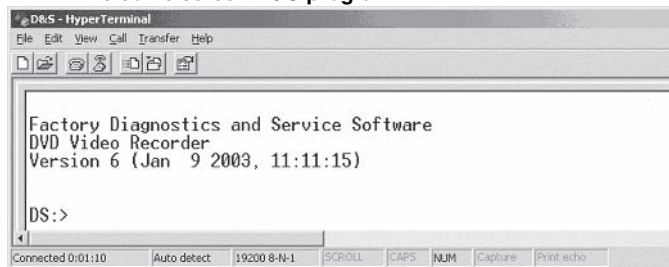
D&S - HyperTerminal
File Edit View Call Transfer Help

Factory Diagnostics and Service Software
DVD Video Recorder
Version 6 (Jan 9 2003, 11:11:15)

DS:>

Connected 0:01:10 | Auto detect | 19200 8-N-1 | SCROLL | CAPS | NUM | Capture | Print echo